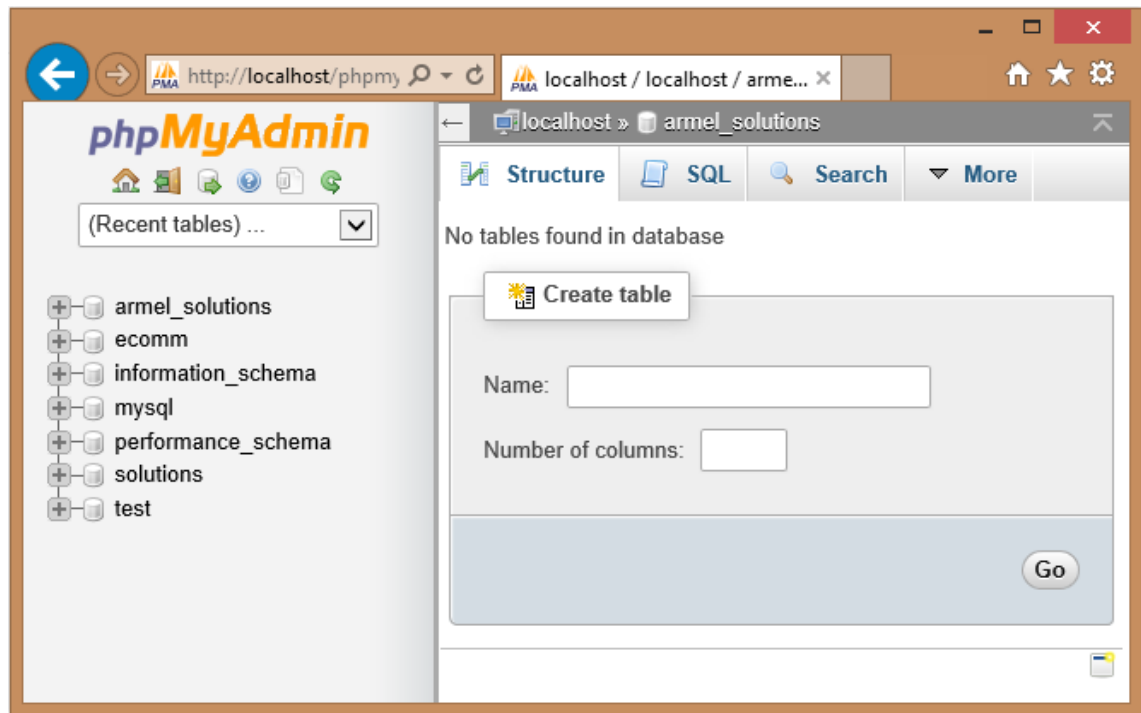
http://localhost/phpmy
localhost / localhost / arme...

phpMyAdmin

(Recent tables) ...

armel_solutions
ecomm
information_schema
mysql
performance_schema
solutions
test

localhost » armel_solutions

Structure SQL Search More

No tables found in database

Create table

Name:

Number of columns:

Go